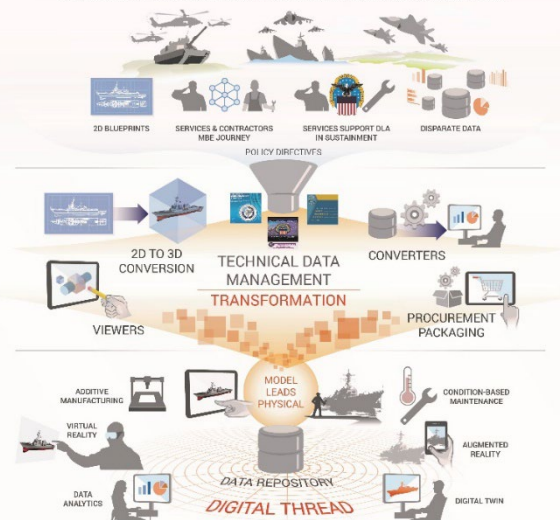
2D BLUEPRINTS

SERVICES & CONTRACTORS MBE JOURNEY

SERVICES SUPPORT DLA IN SUSTAINMENT

DISPARATE DATA

POLICY DIRECTIVES

2D TO 3D CONVERSION

TECHNICAL DATA MANAGEMENT

TRANSFORMATION

CONVERTERS

VIEWERS

PROCUREMENT PACKAGING

ADDITIVE MANUFACTURING

MODEL LEADS PHYSICAL

CONDITION-BASED MAINTENANCE

VIRTUAL REALITY

AUGMENTED REALITY

DATA ANALYTICS

DATA REPOSITORY

DIGITAL TWIN

DIGITAL THREAD